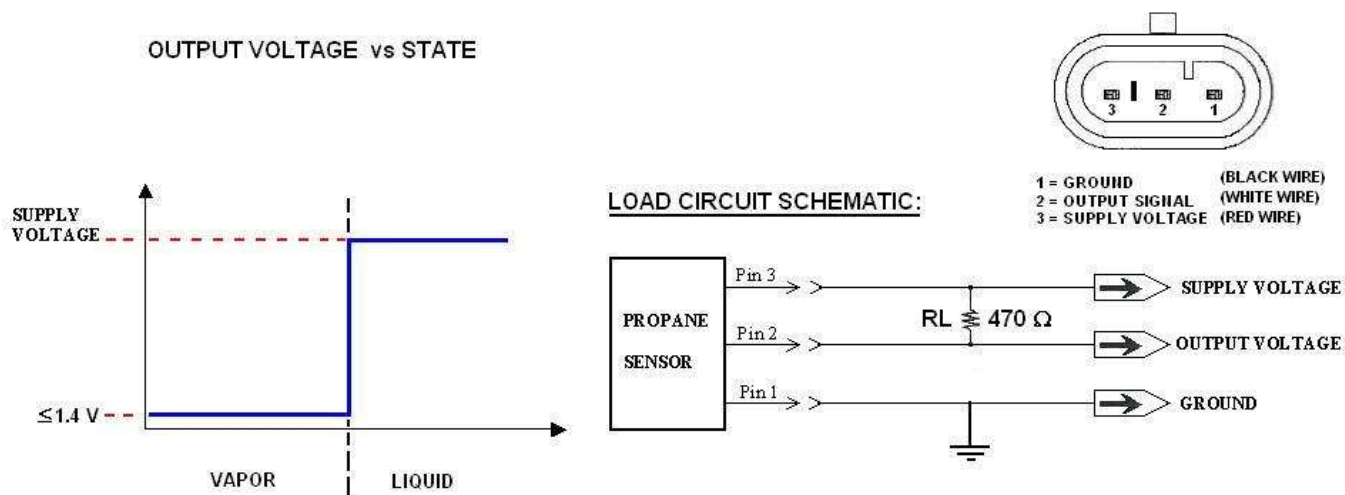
OUTPUT VOLTAGE vs STATE

SUPPLY VOLTAGE

$\leq$1.4 V

VAPOR

LIQUID

3 2 1

1 = GROUND (BLACK WIRE)
2 = OUTPUT SIGNAL (WHITE WIRE)
3 = SUPPLY VOLTAGE (RED WIRE)

LOAD CIRCUIT SCHEMATIC:

PROPANE SENSOR

Pin 3

Pin 2

Pin 1

RL 470 Ω

SUPPLY VOLTAGE

OUTPUT VOLTAGE

GROUND